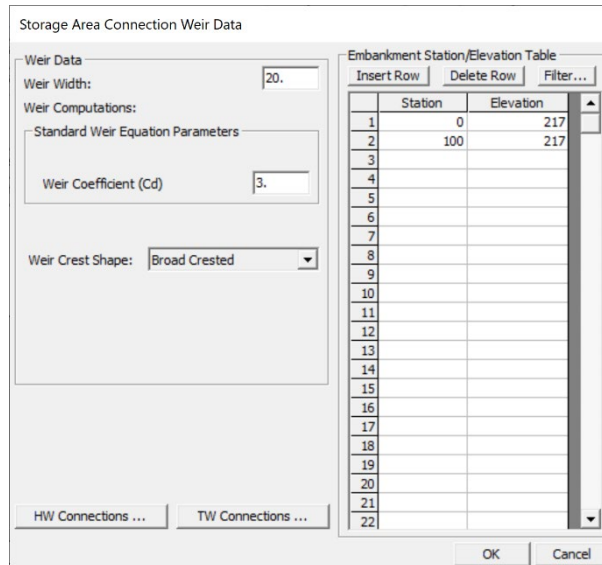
Storage Area Connection Weir Data

Weir Data

Weir Width: 20.

Weir Computations:

Standard Weir Equation Parameters

Weir Coefficient (Cd) 3.

Weir Crest Shape: Broad Crested

Embankment Station/Elevation Table

Insert Row | Delete Row | Filter...

| | Station | Elevation |
|---|---|---|
| 1 | 0 | 217 |
| 2 | 100 | 217 |
| 3 | | |
| 4 | | |
| 5 | | |
| 6 | | |
| 7 | | |
| 8 | | |
| 9 | | |
| 10 | | |
| 11 | | |
| 12 | | |
| 13 | | |
| 14 | | |
| 15 | | |
| 16 | | |
| 17 | | |
| 18 | | |
| 19 | | |
| 20 | | |
| 21 | | |
| 22 | | |

HW Connections ... TW Connections ...

OK Cancel